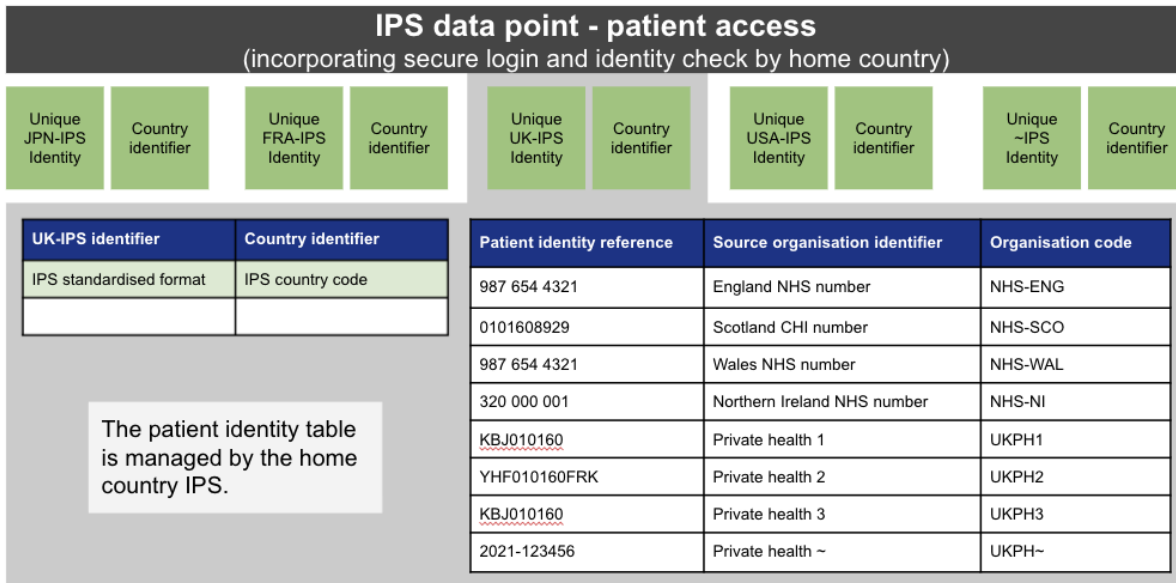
IPS data point - patient access
(incorporating secure login and identity check by home country)

Unique JPN-IPS Identity | Country identifier

Unique FRA-IPS Identity | Country identifier

Unique UK-IPS Identity | Country identifier

Unique USA-IPS Identity | Country identifier

Unique ~IPS Identity | Country identifier

| UK-IPS identifier | Country identifier |
|---|---|
| IPS standardised format | IPS country code |
| | |

The patient identity table is managed by the home country IPS.

| Patient identity reference | Source organisation identifier | Organisation code |
|---|---|---|
| 987 654 4321 | England NHS number | NHS-ENG |
| 0101608929 | Scotland CHI number | NHS-SCO |
| 987 654 4321 | Wales NHS number | NHS-WAL |
| 320 000 001 | Northern Ireland NHS number | NHS-NI |
| KBJ010160 | Private health 1 | UKPH1 |
| YHF010160FRK | Private health 2 | UKPH2 |
| KBJ010160 | Private health 3 | UKPH3 |
| 2021-123456 | Private health ~ | UKPH~ |